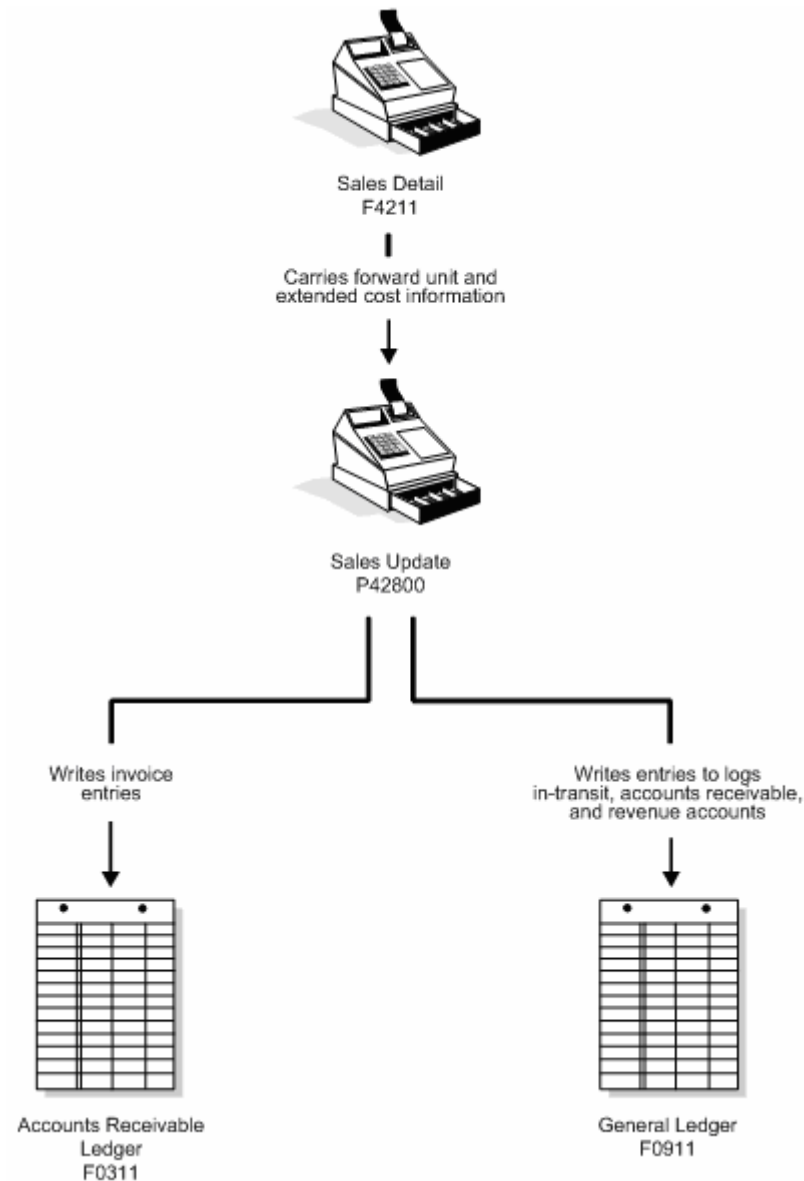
Sales Detail
F4211

Carries forward unit and extended cost information

Sales Update
P42800

Writes invoice entries

Writes entries to logs in-transit, accounts receivable, and revenue accounts

Accounts Receivable Ledger
F0311

General Ledger
F0911